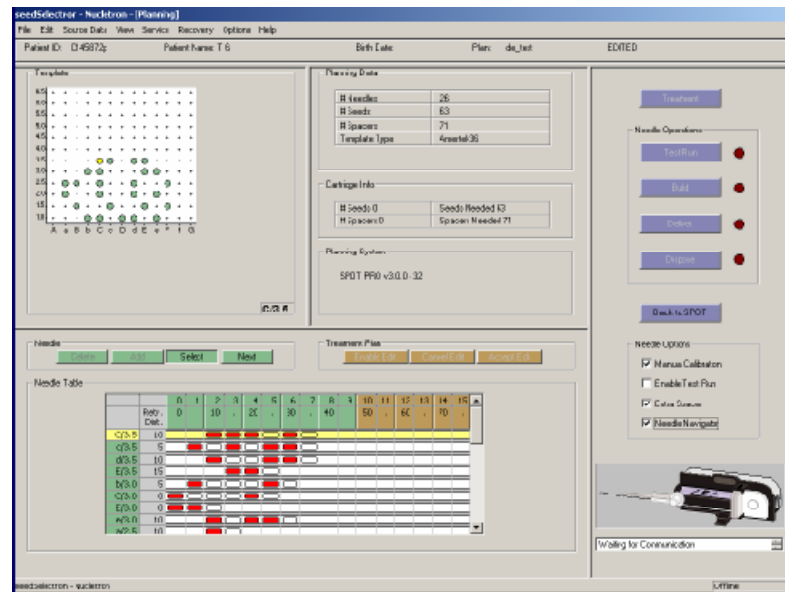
seedSelectron - Nucletron - [Planning]

File Edit Source Data View Service Recovery Options Help

Patient ID: D45872j Patient Name: T 6 Birth Date: Plan: dis_test EDITED

Template

6.5
6.0
5.5
5.0
4.5
4.0
3.5
3.0
2.5
2.0
1.5
1.0

A a B b C c D d E e F f G

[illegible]

Planning Data

| # Needles | 26 |
|---|---|
| # Seeds | 63 |
| # Spacers | 71 |
| Template Type | Amertek36 |

Cartridge Info

| # Seeds 0 | Seeds Needed 63 |
|---|---|
| # Spacers 0 | Spacers Needed 71 |

Planning System

SPOT PRO v3.0.0 -32

Treatment

Needle Operations

Test Run

Build

Delete

Dispose

Back to SPOT

Needle

Delete Add Select Next

Treatment Plan

Enable Edit Cancel Edit Accept Edit

Needle Options

☑ Manual Calibration

☐ Enable Test Run

☑ Extra Sleeve

☑ Needle Navigator

Needle Table

| | Retr. Dist. | 0 0 | 1 | 2 10 | 3 | 4 20 | 5 | 6 30 | 7 | 8 40 | 9 | 10 50 | 11 | 12 60 | 13 | 14 70 | 15 |
|---|---|---|---|---|---|---|---|---|---|---|---|---|---|---|---|---|---|
| C/3.5 | 10 | | | | | | | | | | | | | | | | |
| c/3.5 | 5 | | | | | | | | | | | | | | | | |
| d/3.5 | 10 | | | | | | | | | | | | | | | | |
| E/3.5 | 15 | | | | | | | | | | | | | | | | |
| b/3.0 | 5 | | | | | | | | | | | | | | | | |
| C/3.0 | 0 | | | | | | | | | | | | | | | | |
| D/3.0 | 0 | | | | | | | | | | | | | | | | |
| e/3.0 | 10 | | | | | | | | | | | | | | | | |
| a/2.5 | 10 | | | | | | | | | | | | | | | | |

Waiting for Communication

seedSelectron - Nucletron Offline